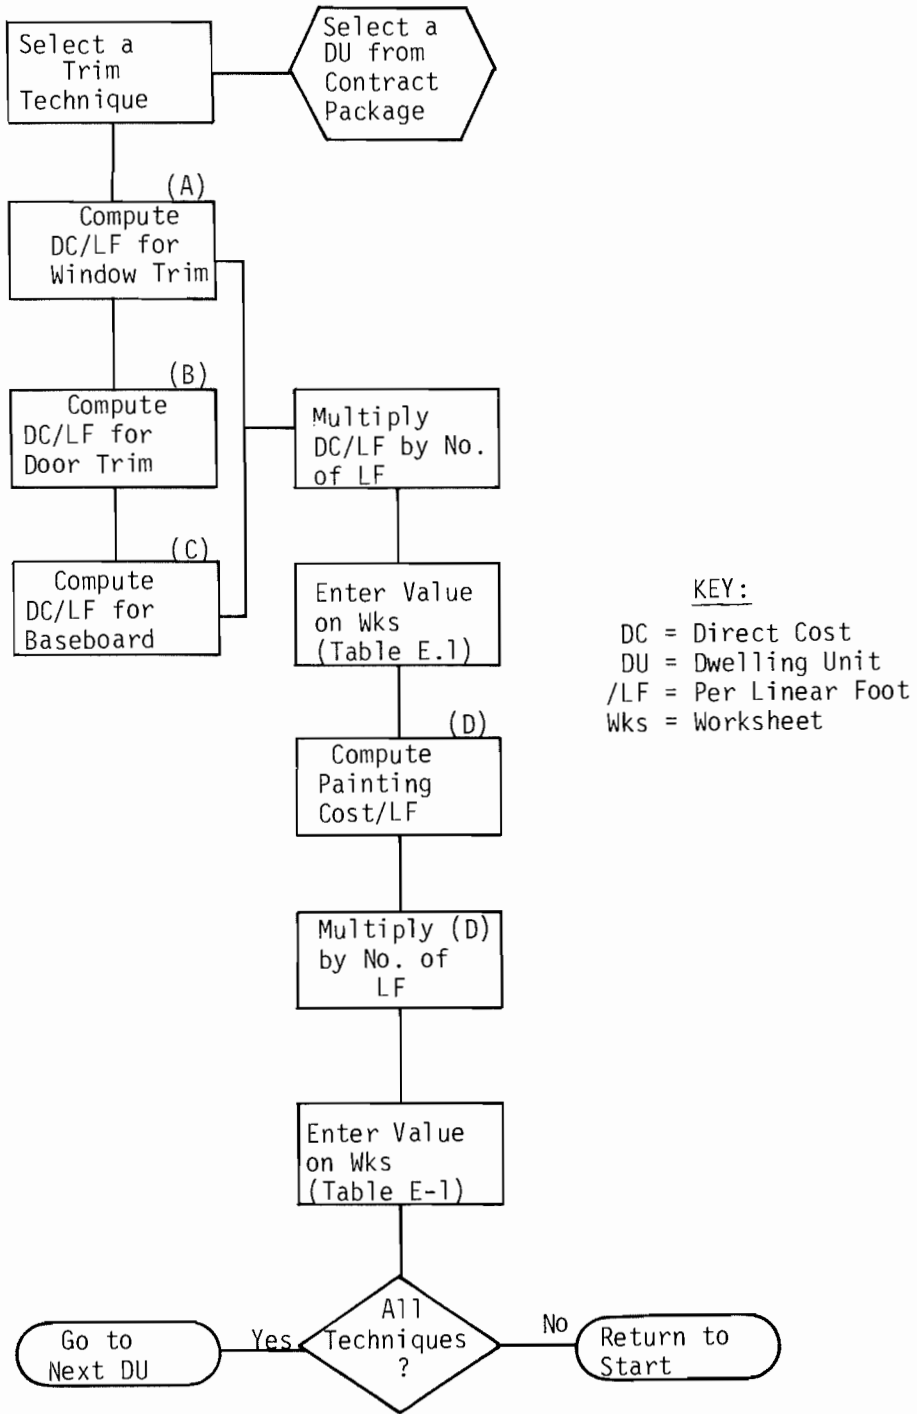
Select a DU from Contract Package

Select a Trim Technique

(A)
Compute DC/LF for Window Trim

(B)
Compute DC/LF for Door Trim

(C)
Compute DC/LF for Baseboard

Multiply DC/LF by No. of LF

Enter Value on Wks (Table E.1)

(D)
Compute Painting Cost/LF

Multiply (D) by No. of LF

Enter Value on Wks (Table E-1)

All Techniques ?

Yes

Go to Next DU

No

Return to Start

KEY:
DC = Direct Cost
DU = Dwelling Unit
/LF = Per Linear Foot
Wks = Worksheet